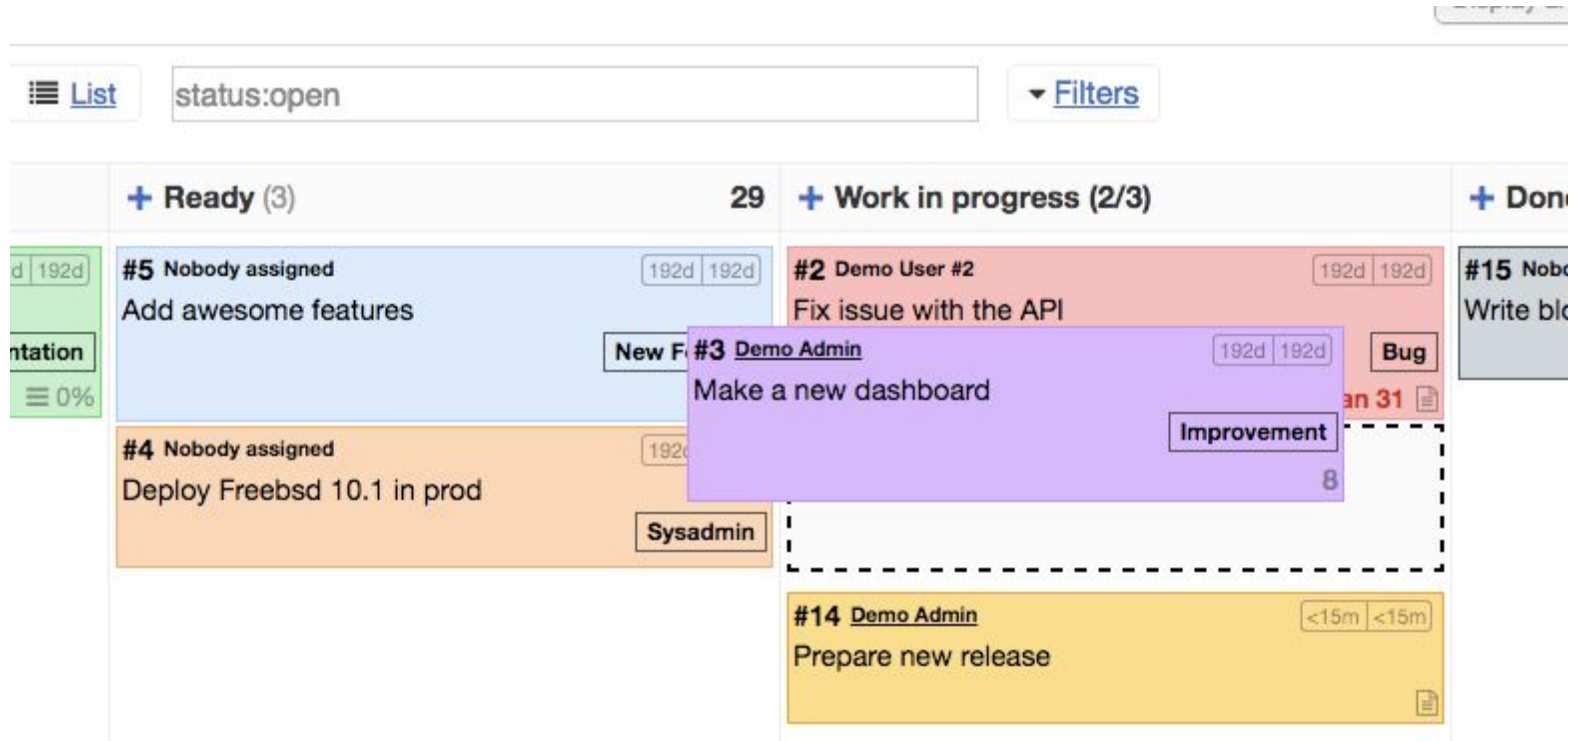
List

status:open

Filters

+ Ready (3) 29

+ Work in progress (2/3)

+ Don

d 192d

ntation

0%

#5 Nobody assigned 192d 192d

Add awesome features

New F

#4 Nobody assigned 192

Deploy Freebsd 10.1 in prod

Sysadmin

#2 Demo User #2 192d 192d

Fix issue with the API

Bug

an 31

#3 Demo Admin 192d 192d

Make a new dashboard

Improvement

8

#14 Demo Admin <15m <15m

Prepare new release

#15 Nob

Write bl